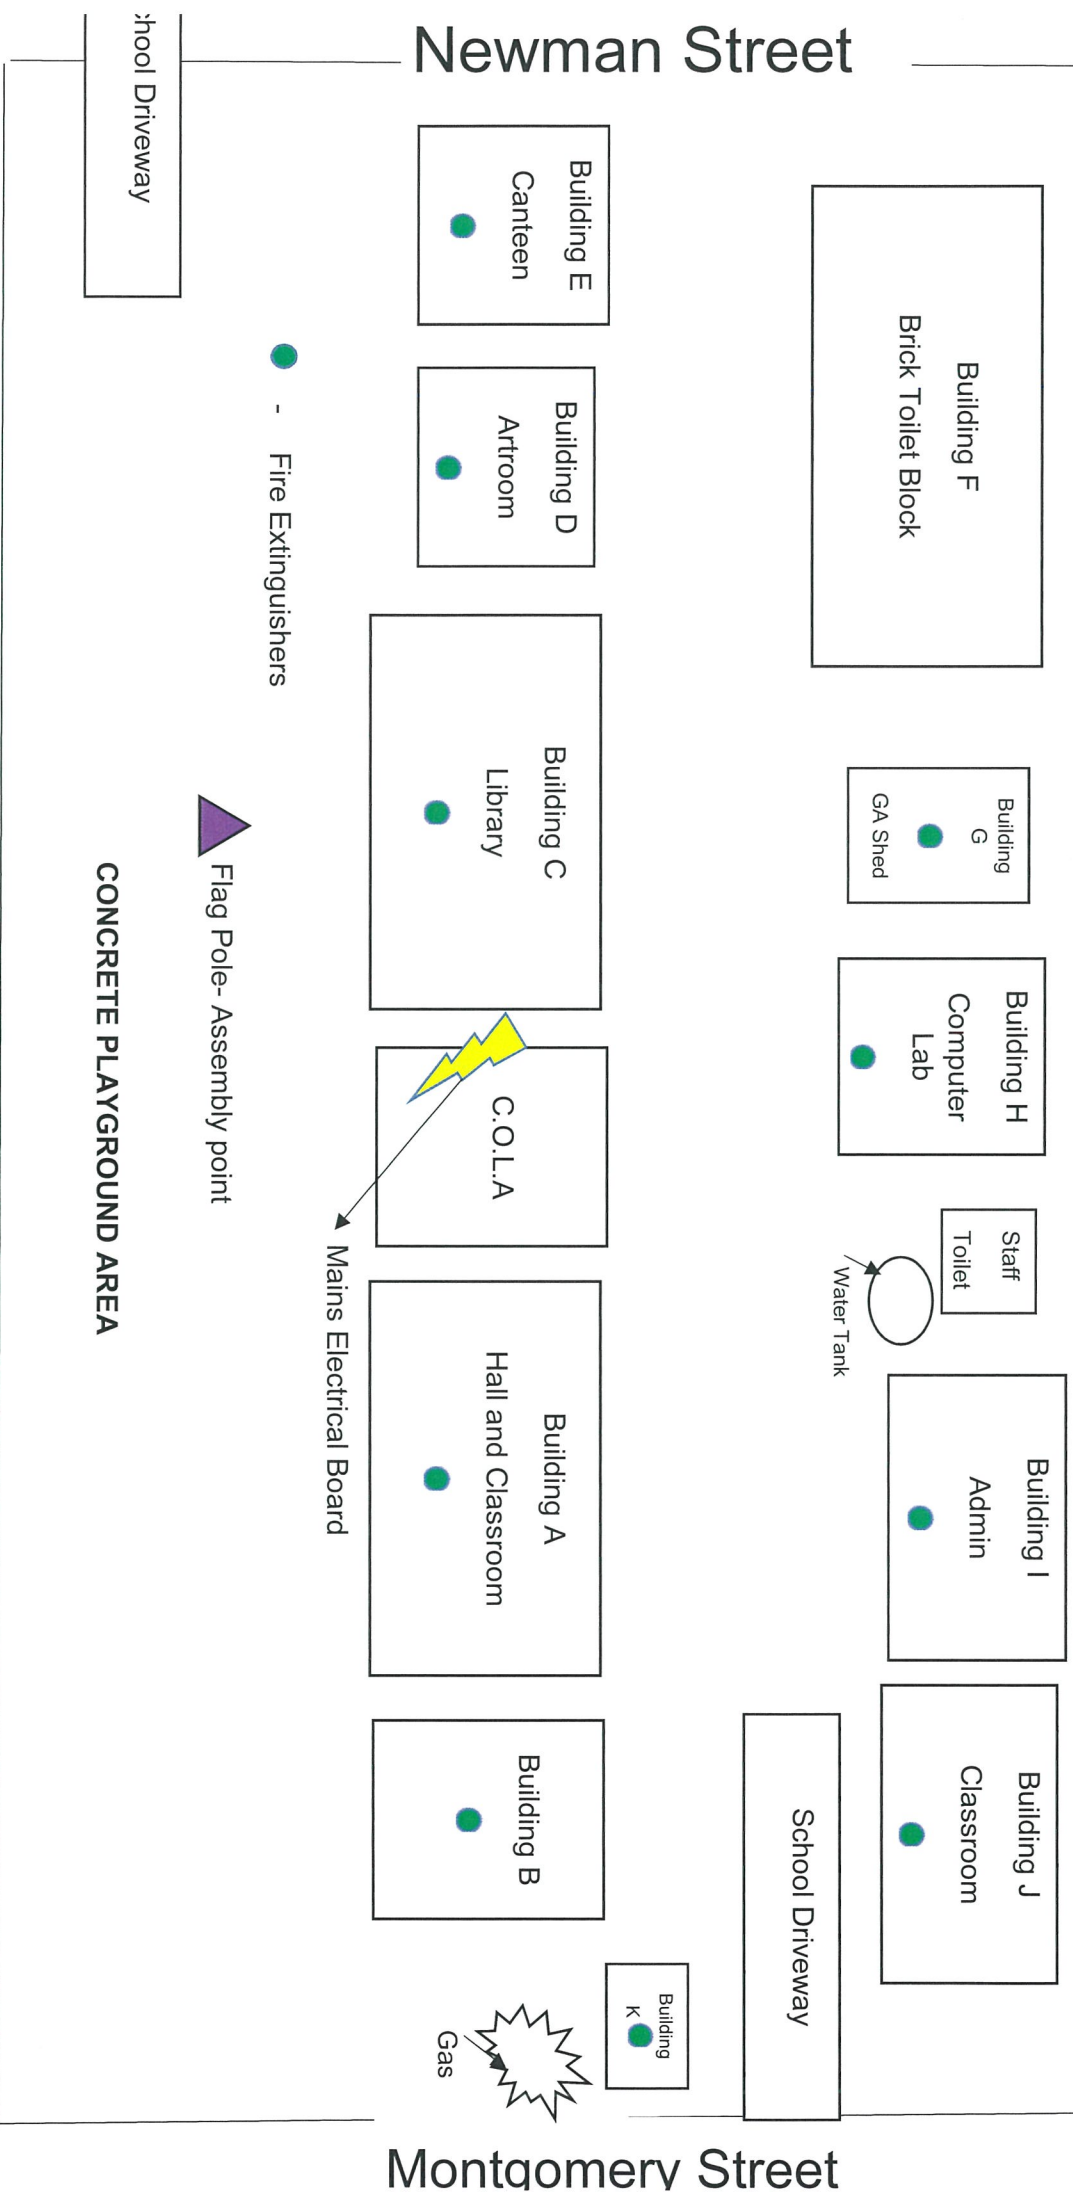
Newman Street

:hool Driveway

Building E
Canteen

Building F
Brick Toilet Block

- Fire Extinguishers

Building D
Artroom

Building C
Library

Building G
GA Shed

Flag Pole- Assembly point

CONCRETE PLAYGROUND AREA

Building H
Computer Lab

C.O.L.A

Mains Electrical Board

Staff Toilet

Water Tank

Building A
Hall and Classroom

Building I
Admin

Building J
Classroom

School Driveway

Building B

Building K

Gas

Montgomery Street